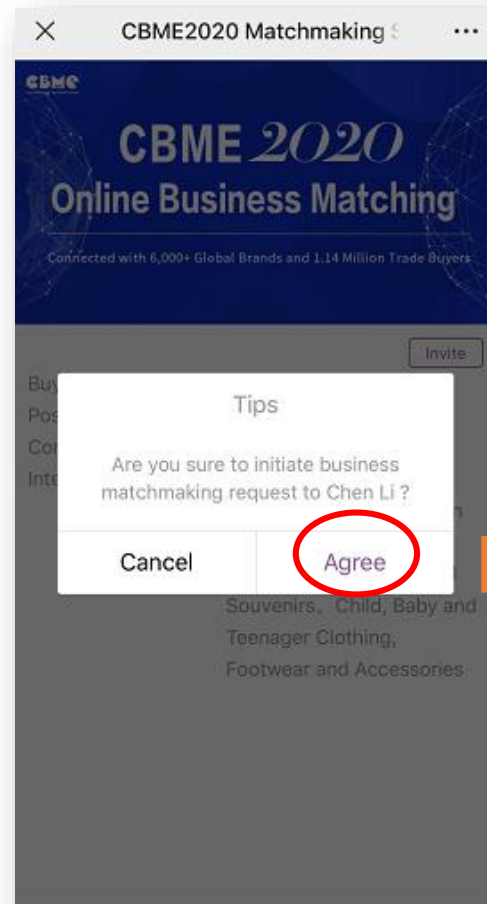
CBME2020 Matchmaking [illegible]

CBME

CBME 2020
Online Business Matching

Connected with 6,000+ Global Brands and 1.14 Million Trade Buyers

Invite

Buy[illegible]
Pos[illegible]
Co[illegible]
Int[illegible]

Tips

Are you sure to initiate business matchmaking request to Chen Li ?

Cancel

Agree

Souvenirs、Child, Baby and Teenager Clothing, Footwear and Accessories